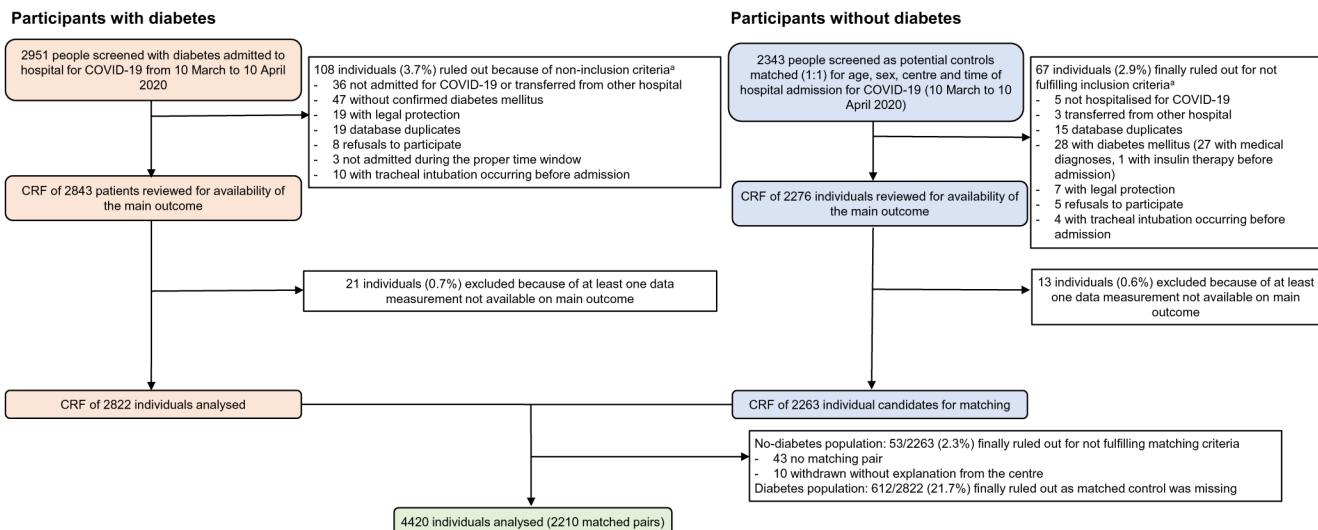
Participants with diabetes

2951 people screened with diabetes admitted to hospital for COVID-19 from 10 March to 10 April 2020

108 individuals (3.7%) ruled out because of non-inclusion criteria$^a$
- 36 not admitted for COVID-19 or transferred from other hospital
- 47 without confirmed diabetes mellitus
- 19 with legal protection
- 19 database duplicates
- 8 refusals to participate
- 3 not admitted during the proper time window
- 10 with tracheal intubation occurring before admission

CRF of 2843 patients reviewed for availability of the main outcome

21 individuals (0.7%) excluded because of at least one data measurement not available on main outcome

CRF of 2822 individuals analysed

Participants without diabetes

2343 people screened as potential controls matched (1:1) for age, sex, centre and time of hospital admission for COVID-19 (10 March to 10 April 2020)

67 individuals (2.9%) finally ruled out for not fulfilling inclusion criteria$^a$
- 5 not hospitalised for COVID-19
- 3 transferred from other hospital
- 15 database duplicates
- 28 with diabetes mellitus (27 with medical diagnoses, 1 with insulin therapy before admission)
- 7 with legal protection
- 5 refusals to participate
- 4 with tracheal intubation occurring before admission

CRF of 2276 individuals reviewed for availability of the main outcome

13 individuals (0.6%) excluded because of at least one data measurement not available on main outcome

CRF of 2263 individual candidates for matching

No-diabetes population: 53/2263 (2.3%) finally ruled out for not fulfilling matching criteria
- 43 no matching pair
- 10 withdrawn without explanation from the centre
Diabetes population: 612/2822 (21.7%) finally ruled out as matched control was missing

4420 individuals analysed (2210 matched pairs)